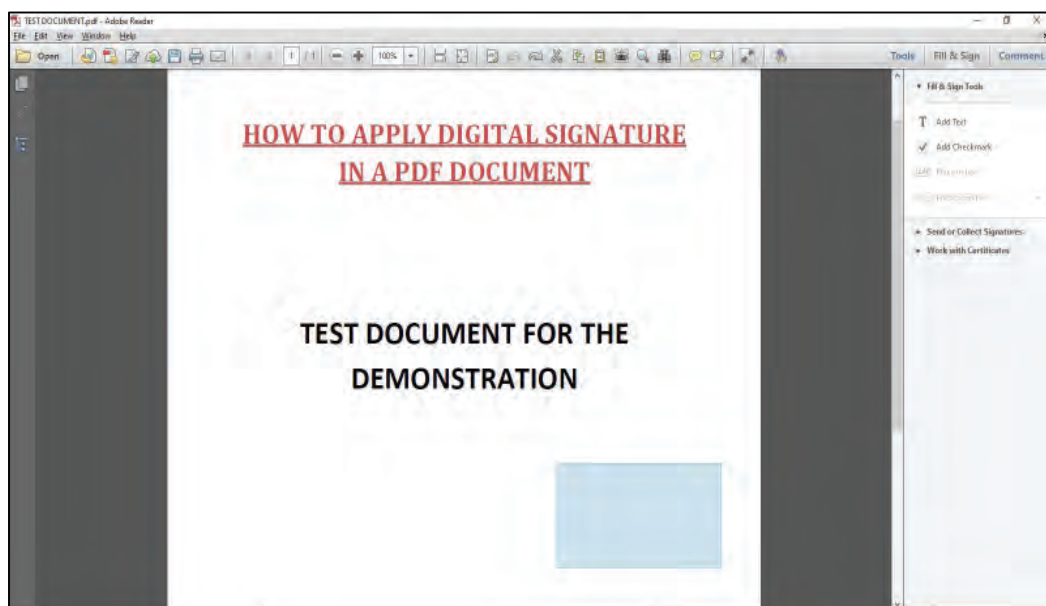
TEST DOCUMENT.pdf - Adobe Reader
File Edit View Window Help
Open
1 /1
100%
Tools Fill & Sign Comment

HOW TO APPLY DIGITAL SIGNATURE IN A PDF DOCUMENT

TEST DOCUMENT FOR THE DEMONSTRATION

▾ Fill & Sign Tools
T Add Text
✓ Add Checkmark
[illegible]
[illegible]
▸ Send or Collect Signatures
▸ Work with Certificates